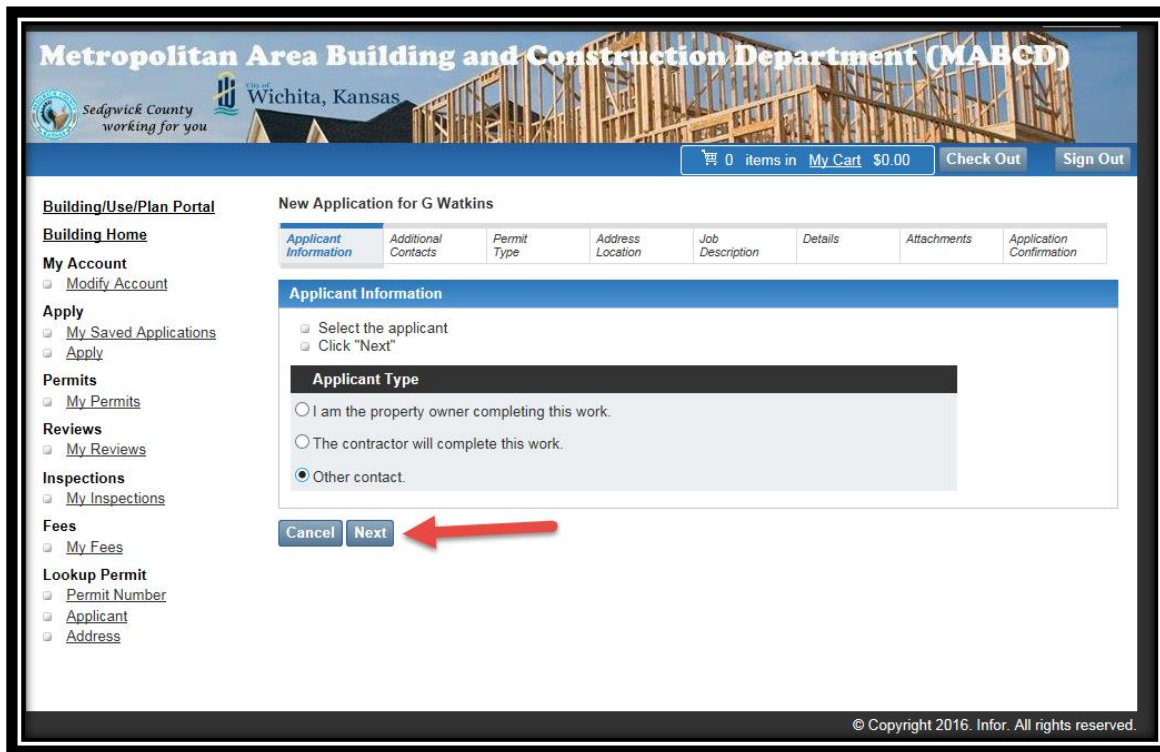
Metropolitan Area Building and Construction Department (MABCD)

Sedgwick County working for you

City of Wichita, Kansas

0 items in My Cart $0.00 Check Out Sign Out

Building/Use/Plan Portal

Building Home

My Account
Modify Account

Apply
My Saved Applications
Apply

Permits
My Permits

Reviews
My Reviews

Inspections
My Inspections

Fees
My Fees

Lookup Permit
Permit Number
Applicant
Address

New Application for G Watkins

| Applicant Information | Additional Contacts | Permit Type | Address Location | Job Description | Details | Attachments | Application Confirmation |
|---|---|---|---|---|---|---|---|

Applicant Information

Select the applicant
Click "Next"

Applicant Type

I am the property owner completing this work.

The contractor will complete this work.

Other contact.

Cancel Next

© Copyright 2016. Infor. All rights reserved.